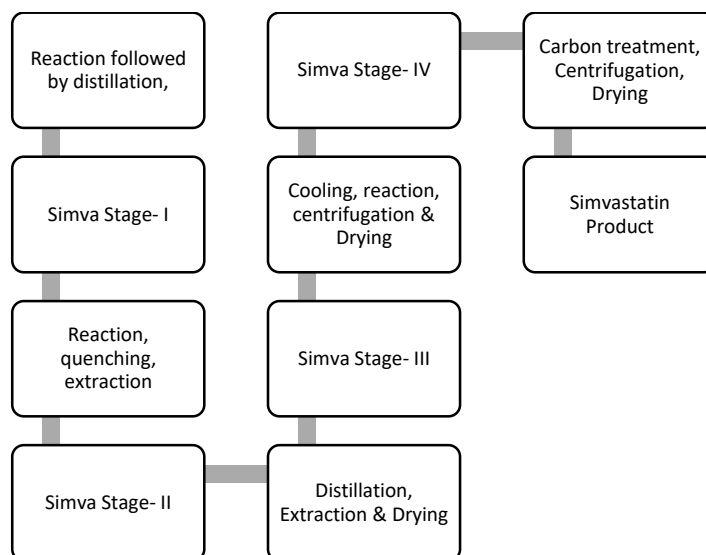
Reaction followed by distillation,

Simva Stage- I

Reaction, quenching, extraction

Simva Stage- II

Distillation, Extraction & Drying

Simva Stage- III

Cooling, reaction, centrifugation & Drying

Simva Stage- IV

Carbon treatment, Centrifugation, Drying

Simvastatin Product